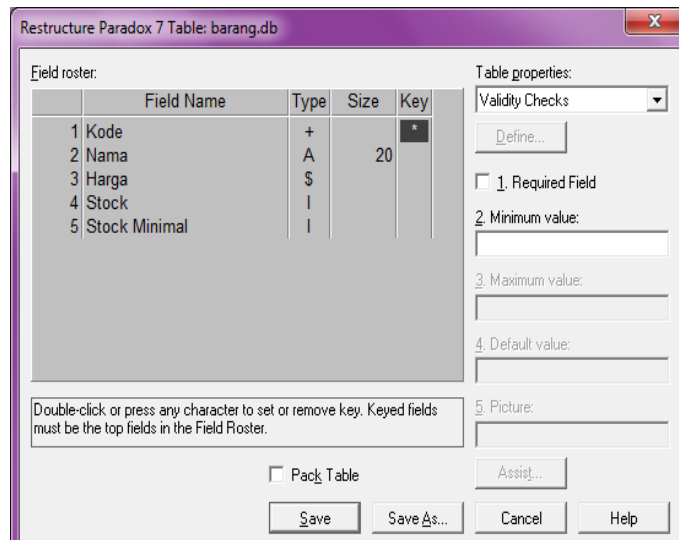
Restructure Paradox 7 Table: barang.db

X

Field roster:

| | Field Name | Type | Size | Key |
|---|---|---|---|---|
| 1 | Kode | + | | * |
| 2 | Nama | A | 20 | |
| 3 | Harga | $ | | |
| 4 | Stock | I | | |
| 5 | Stock Minimal | I | | |

Double-click or press any character to set or remove key. Keyed fields must be the top fields in the Field Roster.

Pack Table

Save

Save As...

Table properties:

Validity Checks

Define...

1. Required Field

2. Minimum value:

3. Maximum value:

4. Default value:

5. Picture:

Assist...

Cancel

Help